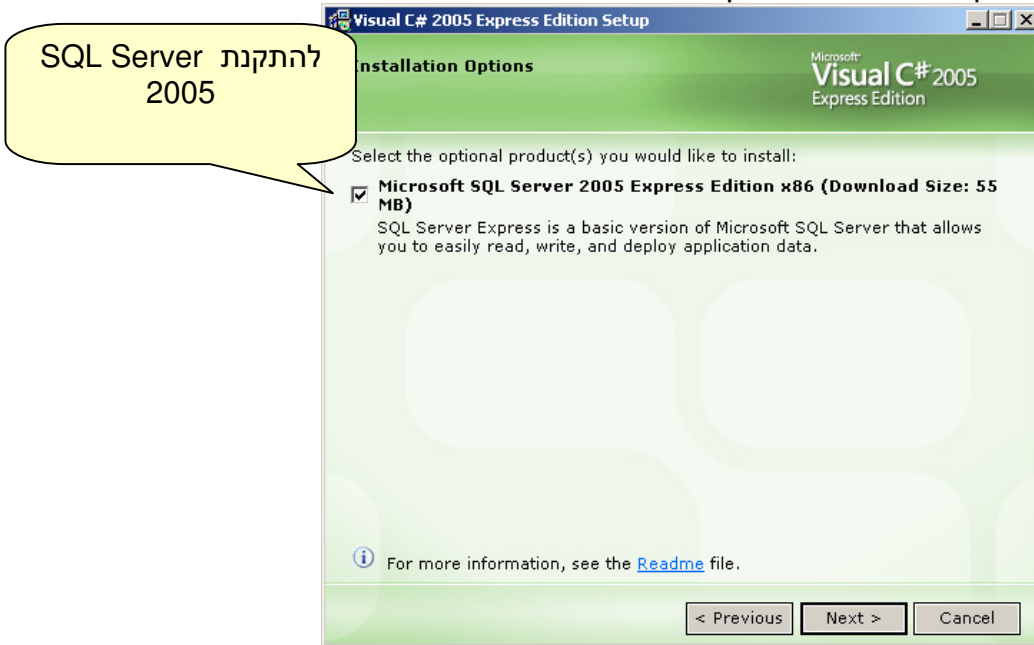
להתקנת SQL Server 2005

Visual C# 2005 Express Edition Setup

Installation Options

Microsoft Visual C# 2005 Express Edition

Select the optional product(s) you would like to install:

Microsoft SQL Server 2005 Express Edition x86 (Download Size: 55 MB)

SQL Server Express is a basic version of Microsoft SQL Server that allows you to easily read, write, and deploy application data.

For more information, see the Readme file.

< Previous | Next > | Cancel